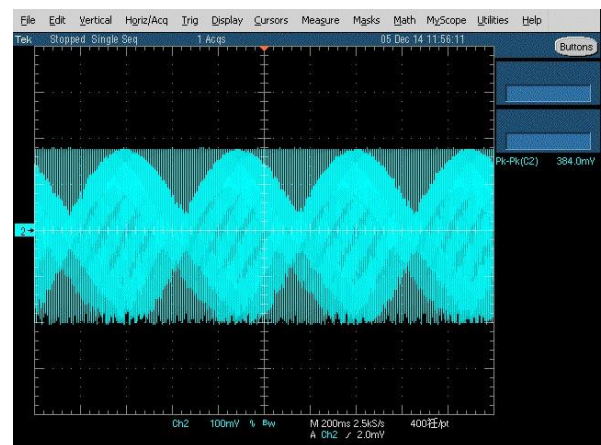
File Edit Vertical Horiz/Acq Trig Display Cursors Measure Masks Math MyScope Utilities Help

Tek Stopped Single Seq 1 Acqs 05 Dec 14 11:56:11

Buttons

Pk-Pk(C2) 384.0mV

2

Ch2 100mV Ω Bw M 200ms 2.5kS/s 400ns/pt
A Ch2 ∕ 2.0mV